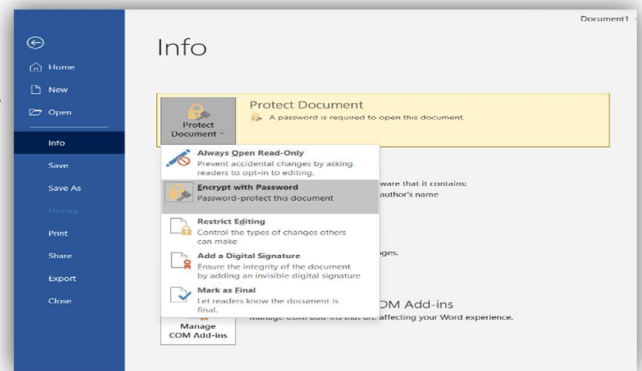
Document1

Home

New

Open

Info

Save

Save As

History

Print

Share

Export

Close

Info

Protect Document

Protect Document

A password is required to open this document.

Always Open Read-Only

Prevent accidental changes by asking readers to opt-in to editing.

Encrypt with Password

Password-protect this document

Restrict Editing

Control the types of changes others can make

Add a Digital Signature

Ensure the integrity of the document by adding an invisible digital signature

Mark as Final

Let readers know the document is final.

aware that it contains:

author's name

ges.

COM Add-ins

Manage COM add-ins that are affecting your Word experience.

Manage COM Add-ins